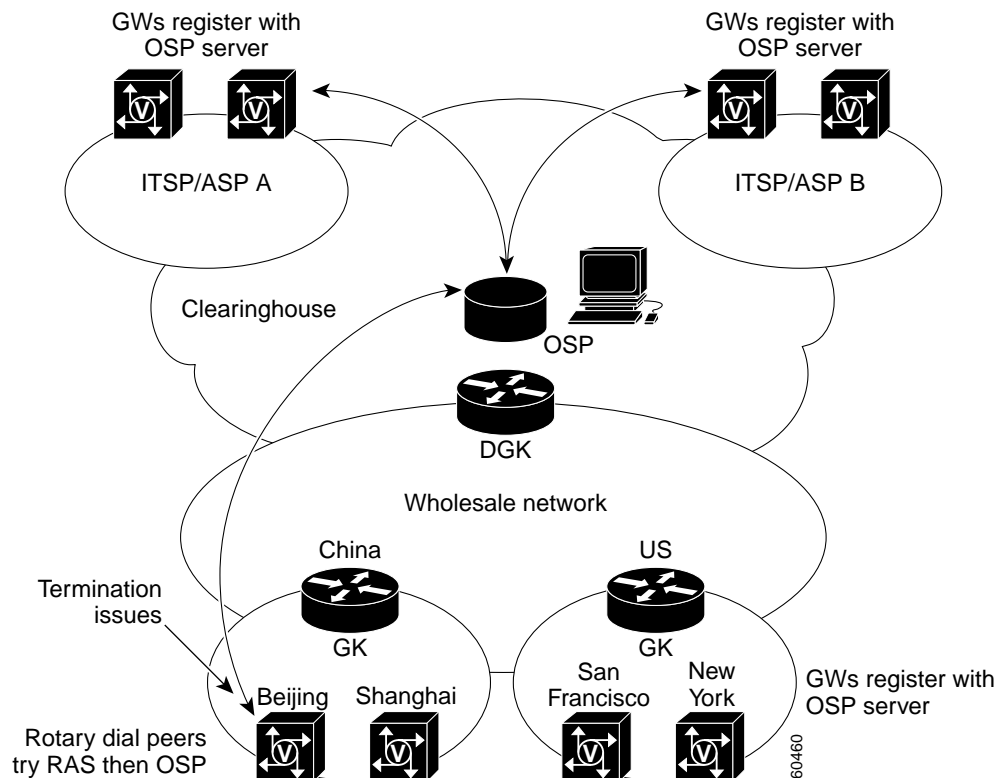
GWs register with OSP server

GWs register with OSP server

ITSP/ASP A

ITSP/ASP B

Clearinghouse

OSP

DGK

Wholesale network

China

US

Termination issues

GK

GK

Beijing

Shanghai

San Francisco

New York

GWs register with OSP server

Rotary dial peers try RAS then OSP

60460